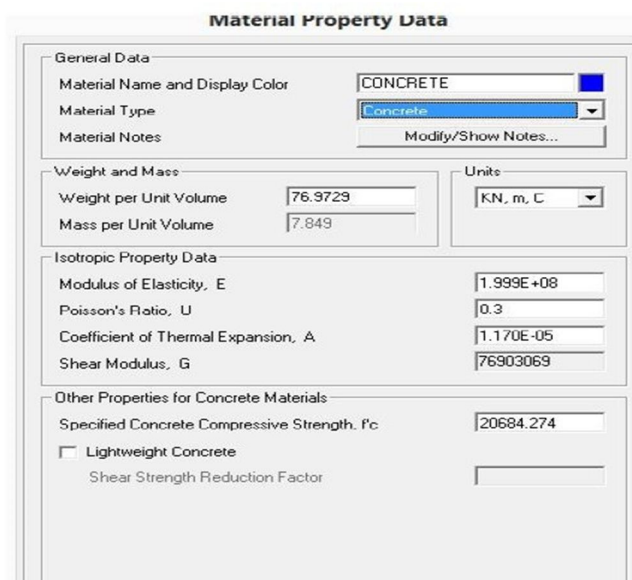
Material Property Data

General Data

Material Name and Display Color CONCRETE

Material Type Concrete

Material Notes Modify/Show Notes...

Weight and Mass

Weight per Unit Volume 76.9729

Mass per Unit Volume 7.849

Units

KN, m, C

Isotropic Property Data

Modulus of Elasticity, E 1.999E+08

Poisson's Ratio, U 0.3

Coefficient of Thermal Expansion, A 1.170E-05

Shear Modulus, G 76903069

Other Properties for Concrete Materials

Specified Concrete Compressive Strength, f'c 20684.274

Lightweight Concrete

Shear Strength Reduction Factor